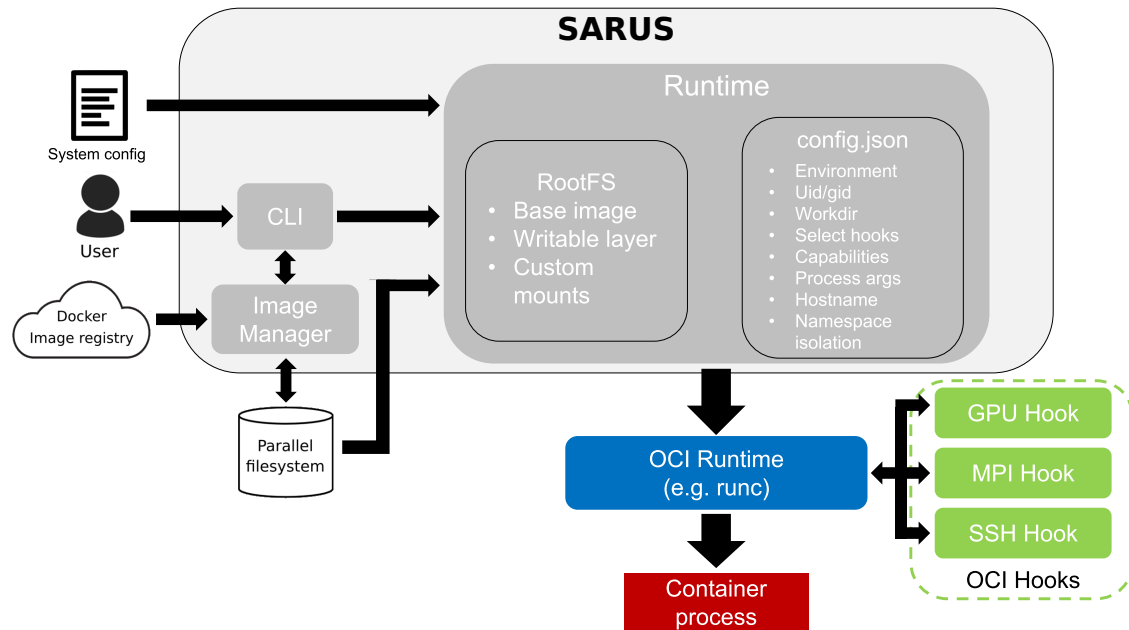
SARUS

System config

User

Docker Image registry

CLI

Image Manager

Parallel filesystem

Runtime

RootFS
- Base image
- Writable layer
- Custom mounts

config.json
- Environment
- Uid/gid
- Workdir
- Select hooks
- Capabilities
- Process args
- Hostname
- Namespace isolation

OCI Runtime (e.g. runc)

Container process

GPU Hook

MPI Hook

SSH Hook

OCI Hooks